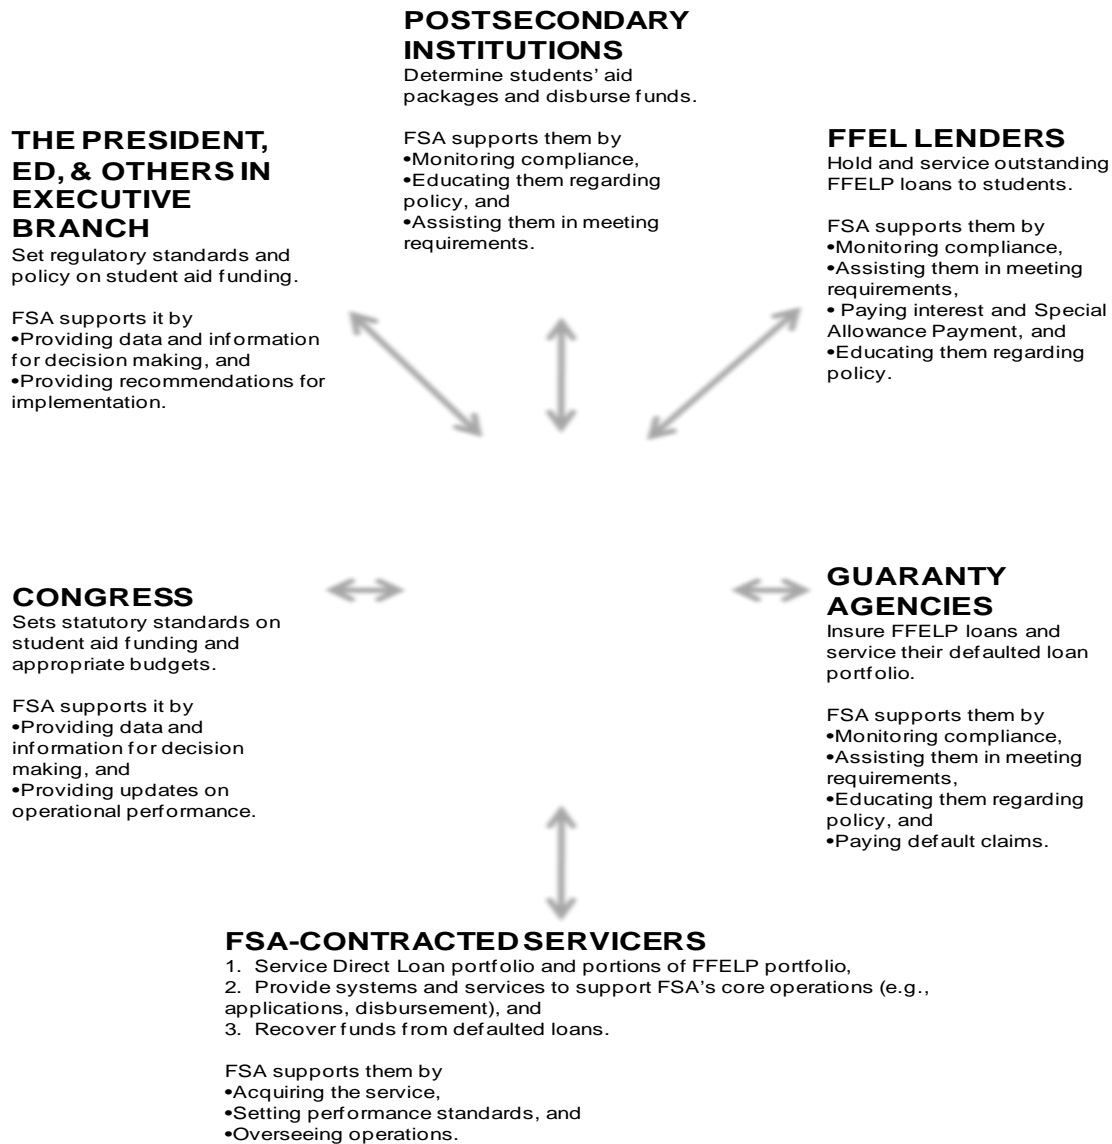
POSTSECONDARY INSTITUTIONS
Determine students' aid packages and disburse funds.

FSA supports them by
•Monitoring compliance,
•Educating them regarding policy, and
•Assisting them in meeting requirements.

THE PRESIDENT, ED, & OTHERS IN EXECUTIVE BRANCH
Set regulatory standards and policy on student aid funding.

FSA supports it by
•Providing data and information for decision making, and
•Providing recommendations for implementation.

FFEL LENDERS
Hold and service outstanding FFELP loans to students.

FSA supports them by
•Monitoring compliance,
•Assisting them in meeting requirements,
• Paying interest and Special Allowance Payment, and
•Educating them regarding policy.

CONGRESS
Sets statutory standards on student aid funding and appropriate budgets.

FSA supports it by
•Providing data and information for decision making, and
•Providing updates on operational performance.

GUARANTY AGENCIES
Insure FFELP loans and service their defaulted loan portfolio.

FSA supports them by
•Monitoring compliance,
•Assisting them in meeting requirements,
•Educating them regarding policy, and
•Paying default claims.

FSA-CONTRACTED SERVICERS
1. Service Direct Loan portfolio and portions of FFELP portfolio,
2. Provide systems and services to support FSA's core operations (e.g., applications, disbursement), and
3. Recover funds from defaulted loans.

FSA supports them by
•Acquiring the service,
•Setting performance standards, and
•Overseeing operations.